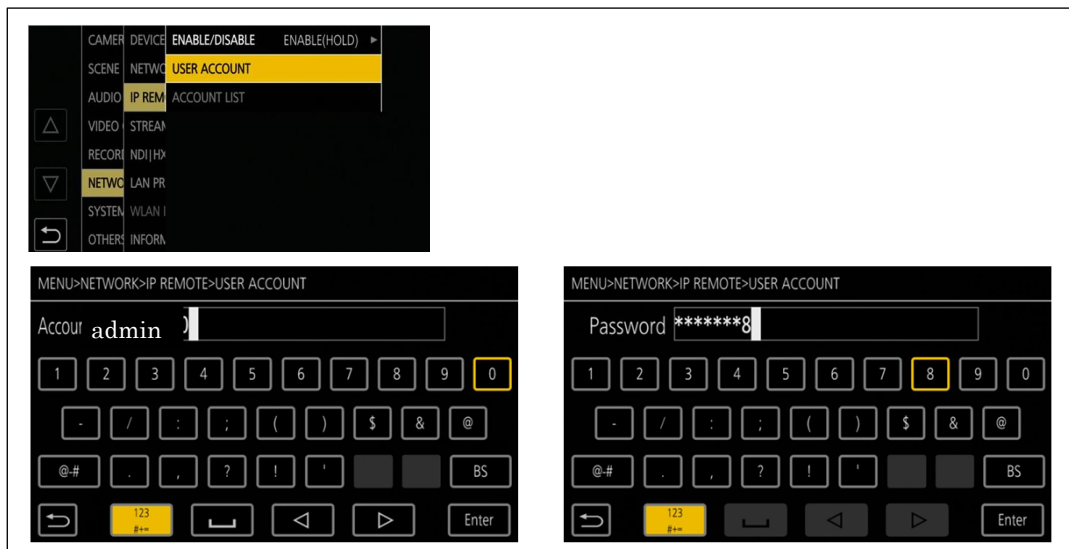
CAMER DEVICE ENABLE/DISABLE ENABLE(HOLD) ▶
SCENE NETWO USER ACCOUNT
AUDIO IP REM ACCOUNT LIST
VIDEO STREAM
RECORI NDI|HX
NETWO LAN PR
SYSTEM WLAN I
OTHERS INFORM

MENU>NETWORK>IP REMOTE>USER ACCOUNT
Accour admin )
1 2 3 4 5 6 7 8 9 0
- / : ; ( ) $ & @
@-# . , ? ! ' BS
123 #+= Enter

MENU>NETWORK>IP REMOTE>USER ACCOUNT
Password *******8
1 2 3 4 5 6 7 8 9 0
- / : ; ( ) $ & @
@-# . , ? ! ' BS
123 #+= Enter